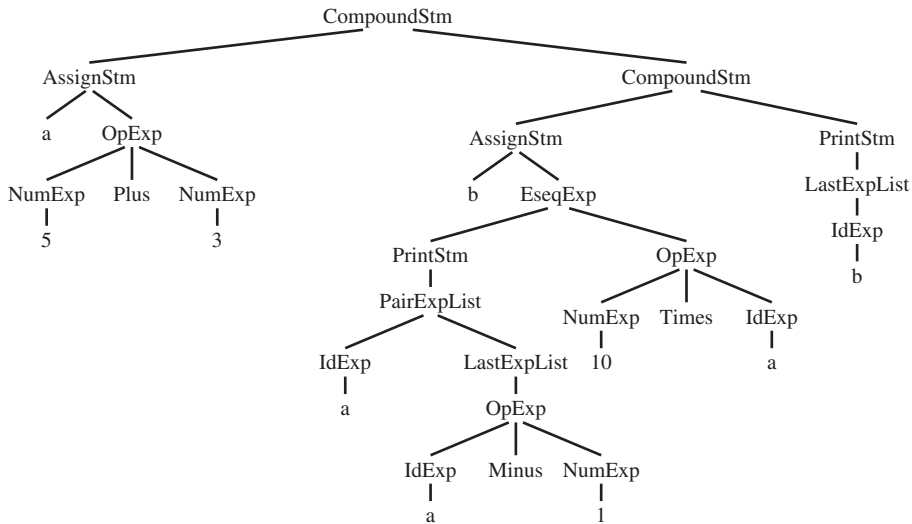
CompoundStm

AssignStm

a OpExp

NumExp Plus NumExp

5 3

CompoundStm

AssignStm

b EseqExp

PrintStm

PairExpList

IdExp

a

LastExpList

OpExp

IdExp Minus NumExp

a 1

OpExp

NumExp Times IdExp

10 a

PrintStm

LastExpList

IdExp

b